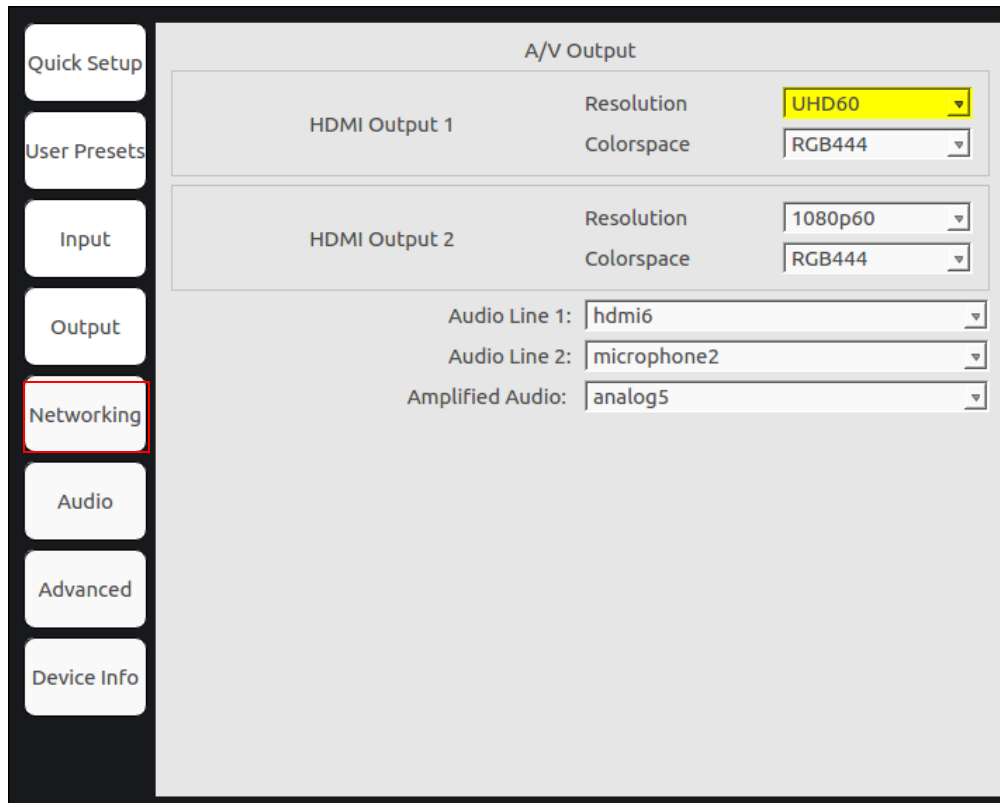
Quick Setup
User Presets
Input
Output
Networking
Audio
Advanced
Device Info

A/V Output

HDMI Output 1
Resolution UHD60
Colorspace RGB444

HDMI Output 2
Resolution 1080p60
Colorspace RGB444

Audio Line 1: hdmi6
Audio Line 2: microphone2
Amplified Audio: analog5